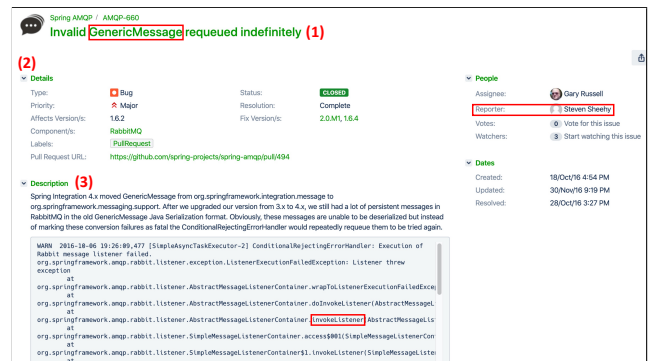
Spring AMQP / AMQP-660

Invalid GenericMessage requeued indefinitely (1)

(2)

Details

| | | | |
|---|---|---|---|
| Type: | Bug | Status: | CLOSED |
| Priority: | Major | Resolution: | Complete |
| Affects Version/s: | 1.6.2 | Fix Version/s: | 2.0.M1, 1.6.4 |
| Component/s: | RabbitMQ | | |
| Labels: | PullRequest | | |
| Pull Request URL: | https://github.com/spring-projects/spring-amqp/pull/494 | | |

Description (3)

Spring Integration 4.x moved GenericMessage from org.springframework.integration.message to org.springframework.messaging.support. After we upgraded our version from 3.x to 4.x, we still had a lot of persistent messages in RabbitMQ in the old GenericMessage Java Serialization format. Obviously, these messages are unable to be deserialized but instead of marking these conversion failures as fatal the ConditionalRejectingErrorHandler would repeatedly requeue them to be tried again.

WARN 2016-10-06 19:26:09,477 [SimpleAsyncTaskExecutor-2] ConditionalRejectingErrorHandler: Execution of Rabbit message listener failed.
org.springframework.amqp.rabbit.listener.exception.ListenerExecutionFailedException: Listener threw exception
at
org.springframework.amqp.rabbit.listener.AbstractMessageListenerContainer.wrapToListenerExecutionFailedExce
at
org.springframework.amqp.rabbit.listener.AbstractMessageListenerContainer.doInvokeListener(AbstractMessageL
at
org.springframework.amqp.rabbit.listener.AbstractMessageListenerContainer.invokeListener AbstractMessageLis
at
org.springframework.amqp.rabbit.listener.SimpleMessageListenerContainer.access$001(SimpleMessageListenerCon
at
org.springframework.amqp.rabbit.listener.SimpleMessageListenerContainer$1.invokeListener(SimpleMessageListe

People

Assignee: Gary Russell
Reporter: Steven Sheehy
Votes: 0 Vote for this issue
Watchers: 3 Start watching this issue

Dates

Created: 18/Oct/16 4:54 PM
Updated: 30/Nov/16 9:19 PM
Resolved: 28/Oct/16 3:27 PM